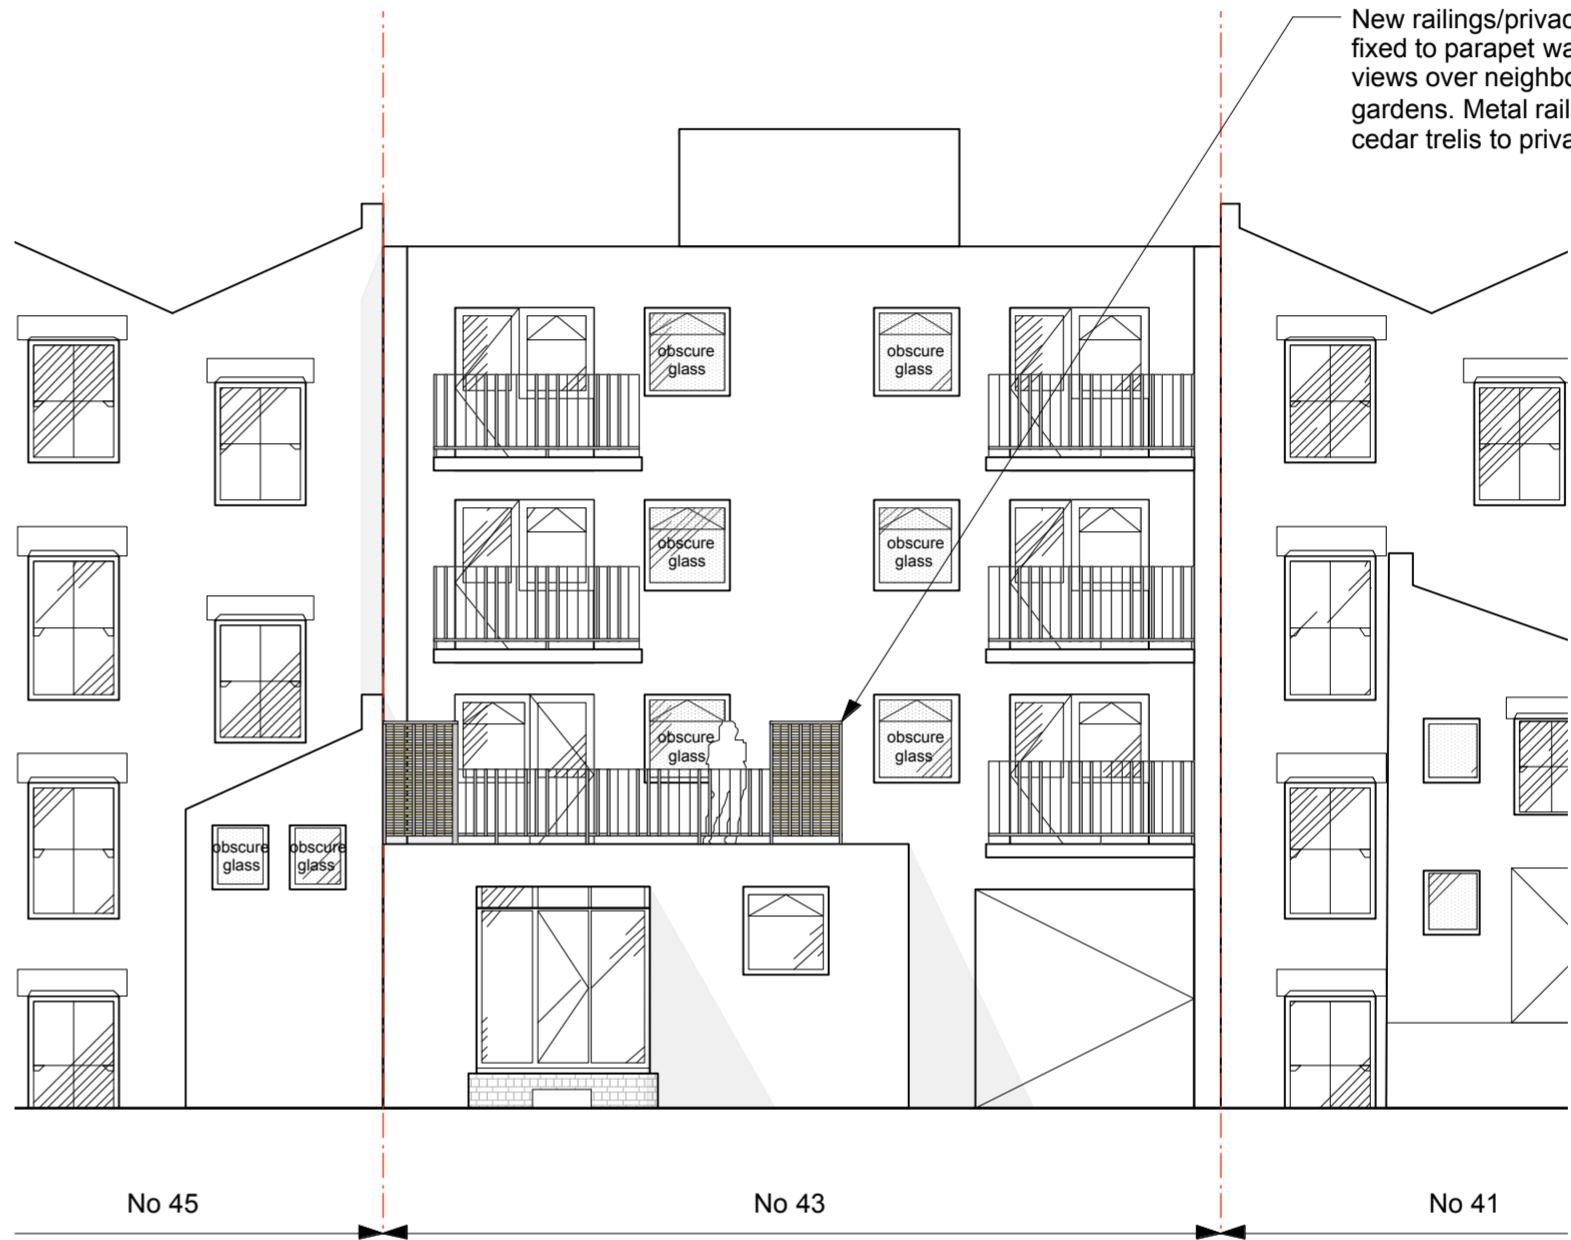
New railings/privac
fixed to parapet wa
views over neighbo
gardens. Metal rail
cedar trelis to priva

obscure glass

obscure glass

obscure glass

obscure glass

obscure glass

obscure glass

obscure glass

obscure glass

No 45

No 43

No 41